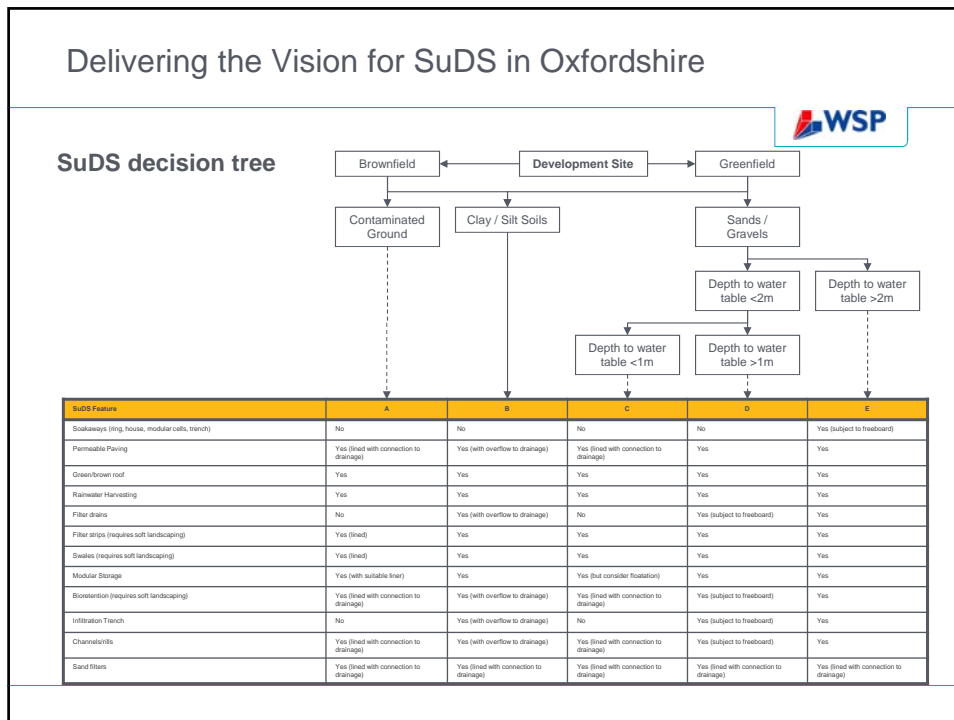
Delivering the Vision for SuDS in Oxfordshire

WSP

SuDS decision tree

Brownfield

Development Site

Greenfield

Contaminated Ground

Clay / Silt Soils

Sands / Gravels

Depth to water table <2m

Depth to water table >2m

Depth to water table <1m

Depth to water table >1m

| SuDS Feature | A | B | C | D | E |
|---|---|---|---|---|---|
| Soakaways (ring, house, modular cells, trench) | No | No | No | No | Yes (subject to freeboard) |
| Permeable Paving | Yes (lined with connection to drainage) | Yes (with overflow to drainage) | Yes (lined with connection to drainage) | Yes | Yes |
| Green/brown roof | Yes | Yes | Yes | Yes | Yes |
| Rainwater Harvesting | Yes | Yes | Yes | Yes | Yes |
| Filter drains | No | Yes (with overflow to drainage) | No | Yes (subject to freeboard) | Yes |
| Filter strips (requires soft landscaping) | Yes (lined) | Yes | Yes | Yes | Yes |
| Swales (requires soft landscaping) | Yes (lined) | Yes | Yes | Yes | Yes |
| Modular Storage | Yes (with suitable liner) | Yes | Yes (but consider floatation) | Yes | Yes |
| Bioretention (requires soft landscaping) | Yes (lined with connection to drainage) | Yes (with overflow to drainage) | Yes (lined with connection to drainage) | Yes (subject to freeboard) | Yes |
| Infiltration Trench | No | Yes (with overflow to drainage) | No | Yes (subject to freeboard) | Yes |
| Channels/rills | Yes (lined with connection to drainage) | Yes (with overflow to drainage) | Yes (lined with connection to drainage) | Yes (subject to freeboard) | Yes |
| Sand filters | Yes (lined with connection to drainage) | Yes (lined with connection to drainage) | Yes (lined with connection to drainage) | Yes (lined with connection to drainage) | Yes (lined with connection to drainage) |